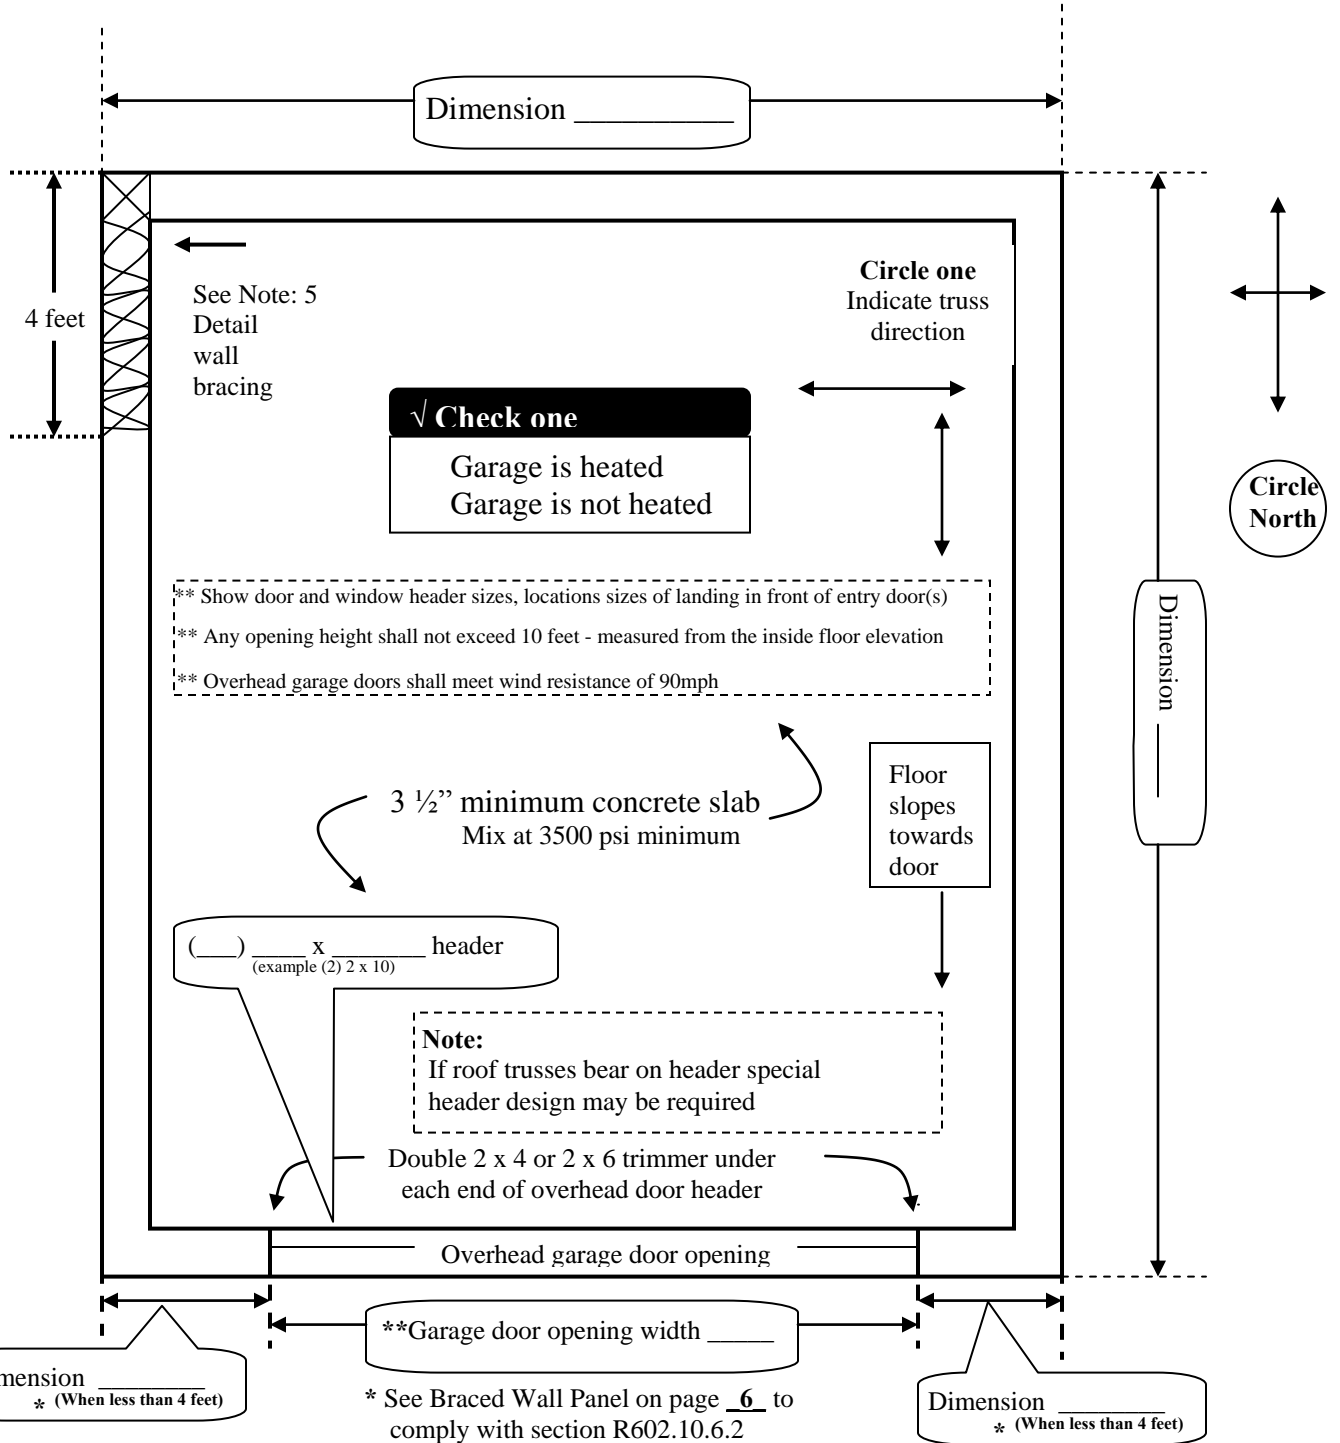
Dimension _________

4 feet

See Note: 5 Detail wall bracing

Circle one
Indicate truss direction

√ Check one

Garage is heated
Garage is not heated

Circle North

** Show door and window header sizes, locations sizes of landing in front of entry door(s)

** Any opening height shall not exceed 10 feet - measured from the inside floor elevation

** Overhead garage doors shall meet wind resistance of 90mph

Dimension ____

3 ½" minimum concrete slab
Mix at 3500 psi minimum

Floor slopes towards door

(___) ____ x _______ header
(example (2) 2 x 10)

Note:
If roof trusses bear on header special header design may be required

Double 2 x 4 or 2 x 6 trimmer under each end of overhead door header

Overhead garage door opening

mension _______
* (When less than 4 feet)

**Garage door opening width _____

* See Braced Wall Panel on page 6 to comply with section R602.10.6.2

Dimension ________
* (When less than 4 feet)